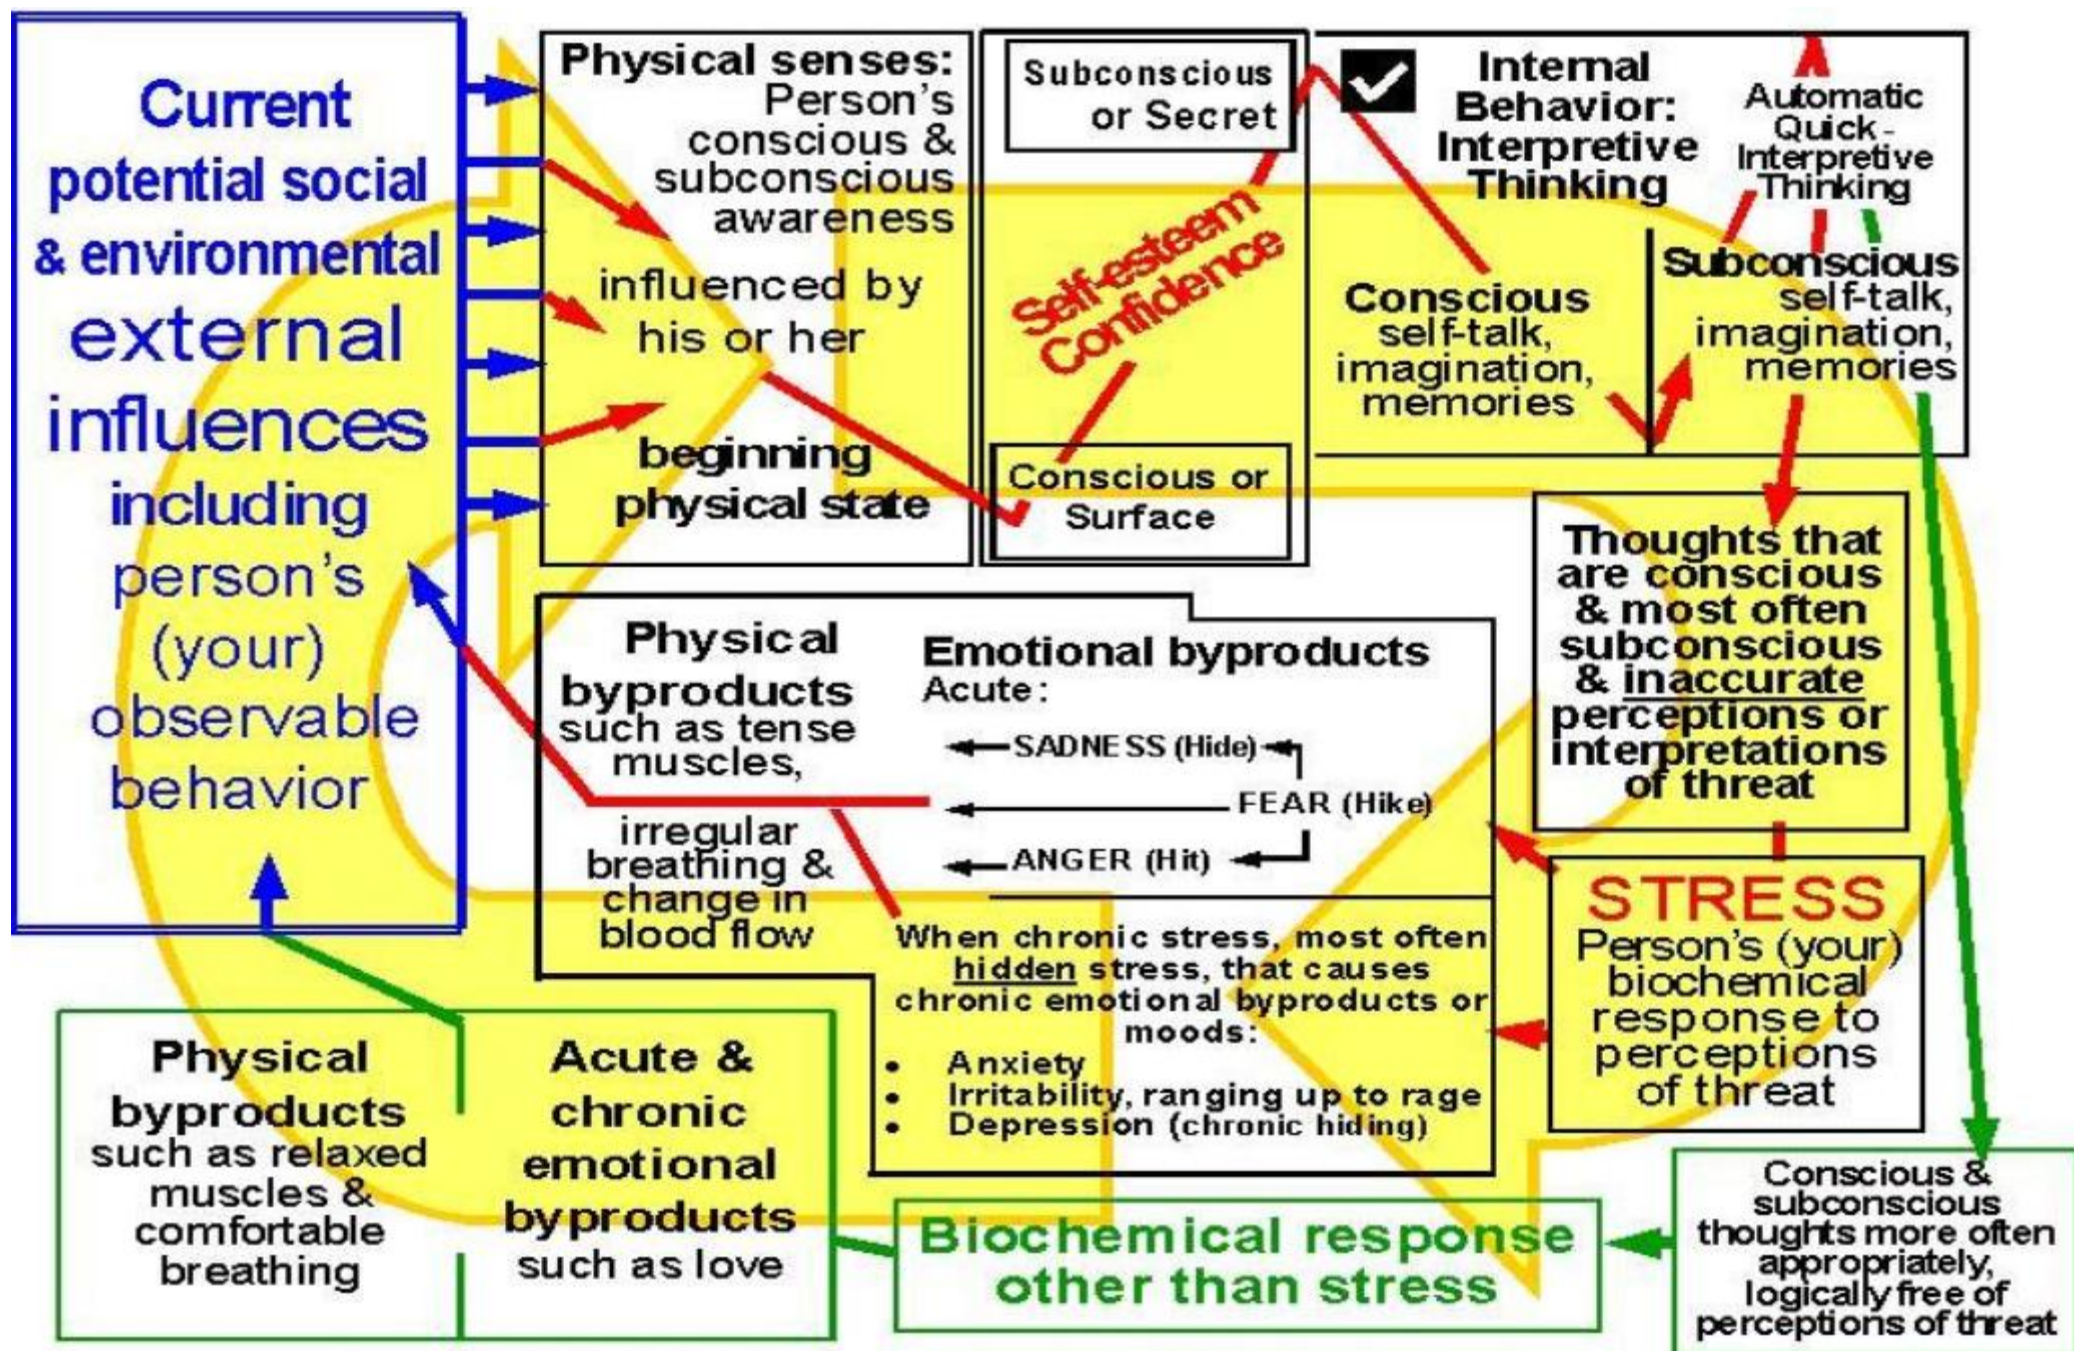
Current potential social & environmental external influences including person's (your) observable behavior

Physical senses: Person's conscious & subconscious awareness

influenced by his or her

beginning physical state

Subconscious or Secret

Self-esteem Confidence

Conscious or Surface

Internal Behavior: Interpretive Thinking

Automatic Quick - Interpretive Thinking

Conscious self-talk, imagination, memories

Subconscious self-talk, imagination, memories

Thoughts that are conscious & most often subconscious & inaccurate perceptions or interpretations of threat

Physical byproducts such as tense muscles,

irregular breathing & change in blood flow

Emotional byproducts
Acute:
SADNESS (Hide)
FEAR (Hike)
ANGER (Hit)

When chronic stress, most often hidden stress, that causes chronic emotional byproducts or moods:
• Anxiety
• Irritability, ranging up to rage
• Depression (chronic hiding)

STRESS
Person's (your) biochemical response to perceptions of threat

Physical byproducts such as relaxed muscles & comfortable breathing

Acute & chronic emotional byproducts such as love

Biochemical response other than stress

Conscious & subconscious thoughts more often appropriately, logically free of perceptions of threat